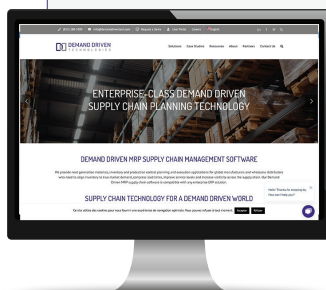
(833) 366-1468 info@demanddriventech.com Request a Demo Live Chat Issues English

DEMAND DRIVEN TECHNOLOGIES

Solutions Case Studies Resources About Partners Contact Us

ENTERPRISE-CLASS DEMAND DRIVEN SUPPLY CHAIN PLANNING TECHNOLOGY

DEMAND DRIVEN MRP SUPPLY CHAIN MANAGEMENT SOFTWARE

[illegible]

SUPPLY CHAIN TECHNOLOGY FOR A DEMAND DRIVEN WORLD

Hello Thanks for stopping by. How can I help you?

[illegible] Accept Refuse